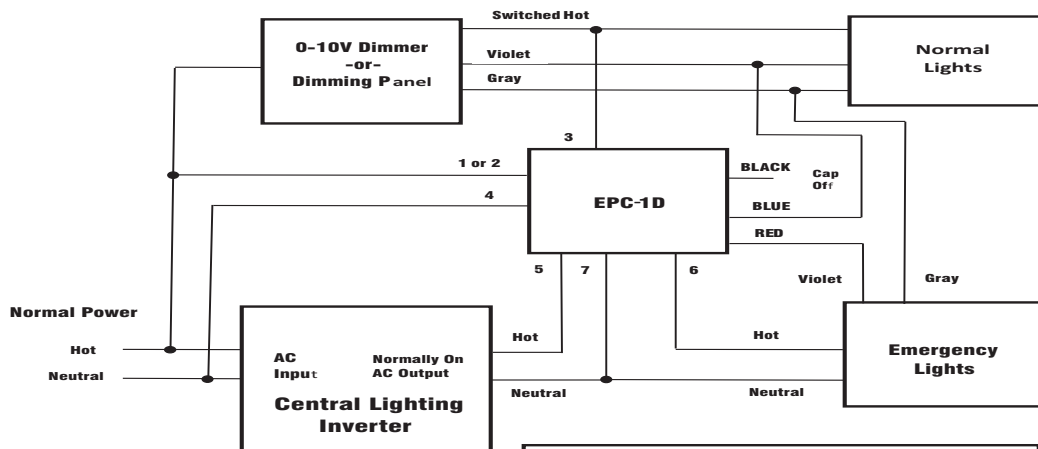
Switched Hot

0-10V Dimmer
-or-
Dimming Panel

Violet

Gray

Normal Lights

3

1 or 2

4

EPC-1D

BLACK

Cap Off

BLUE

RED

5

7

6

Violet

Gray

Normal Power

Hot

Neutral

AC Input

Normally On AC Output

Central Lighting Inverter

Hot

Hot

Neutral

Neutral

Emergency Lights